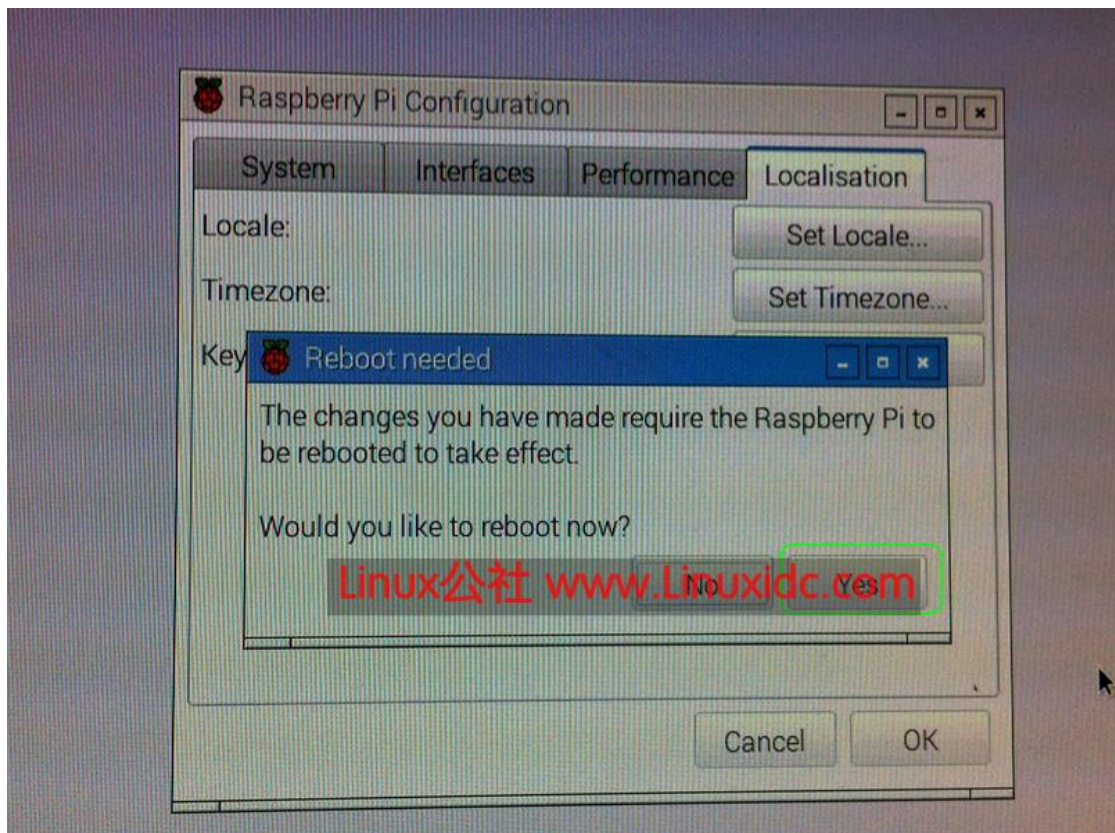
Raspberry Pi Configuration

System Interfaces Performance Localisation

Locale: Set Locale...

Timezone: Set Timezone...

Key

Reboot needed

The changes you have made require the Raspberry Pi to be rebooted to take effect.

Would you like to reboot now?

No Yes

Linux公社 www.Linuxidc.com

Cancel OK